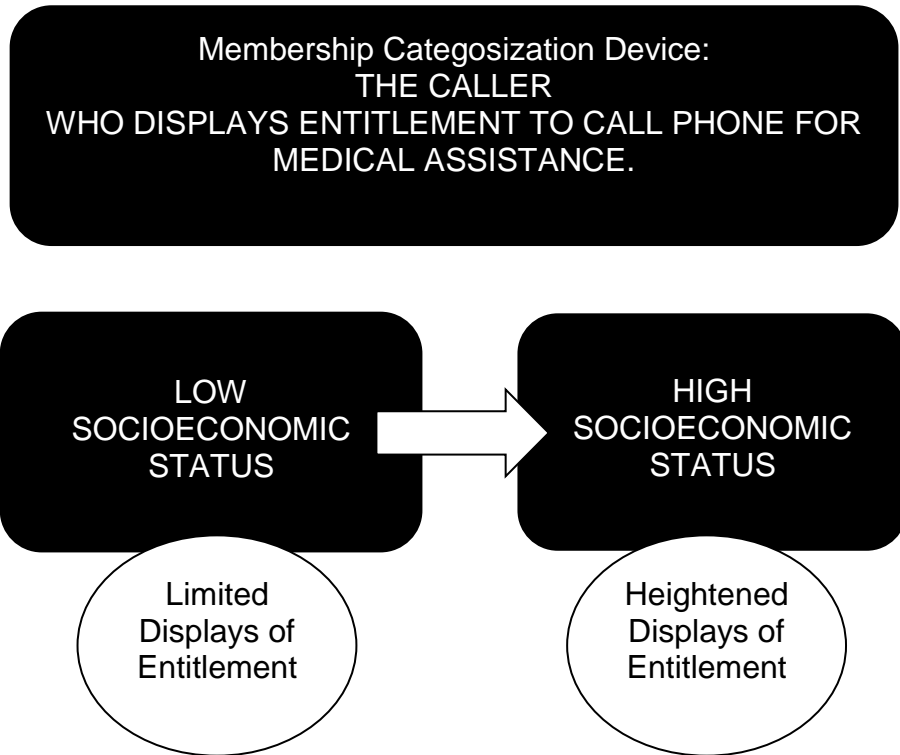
Membership Categosization Device:
THE CALLER
WHO DISPLAYS ENTITLEMENT TO CALL PHONE FOR MEDICAL ASSISTANCE.

LOW SOCIOECONOMIC STATUS

HIGH SOCIOECONOMIC STATUS

Limited Displays of Entitlement

Heightened Displays of Entitlement